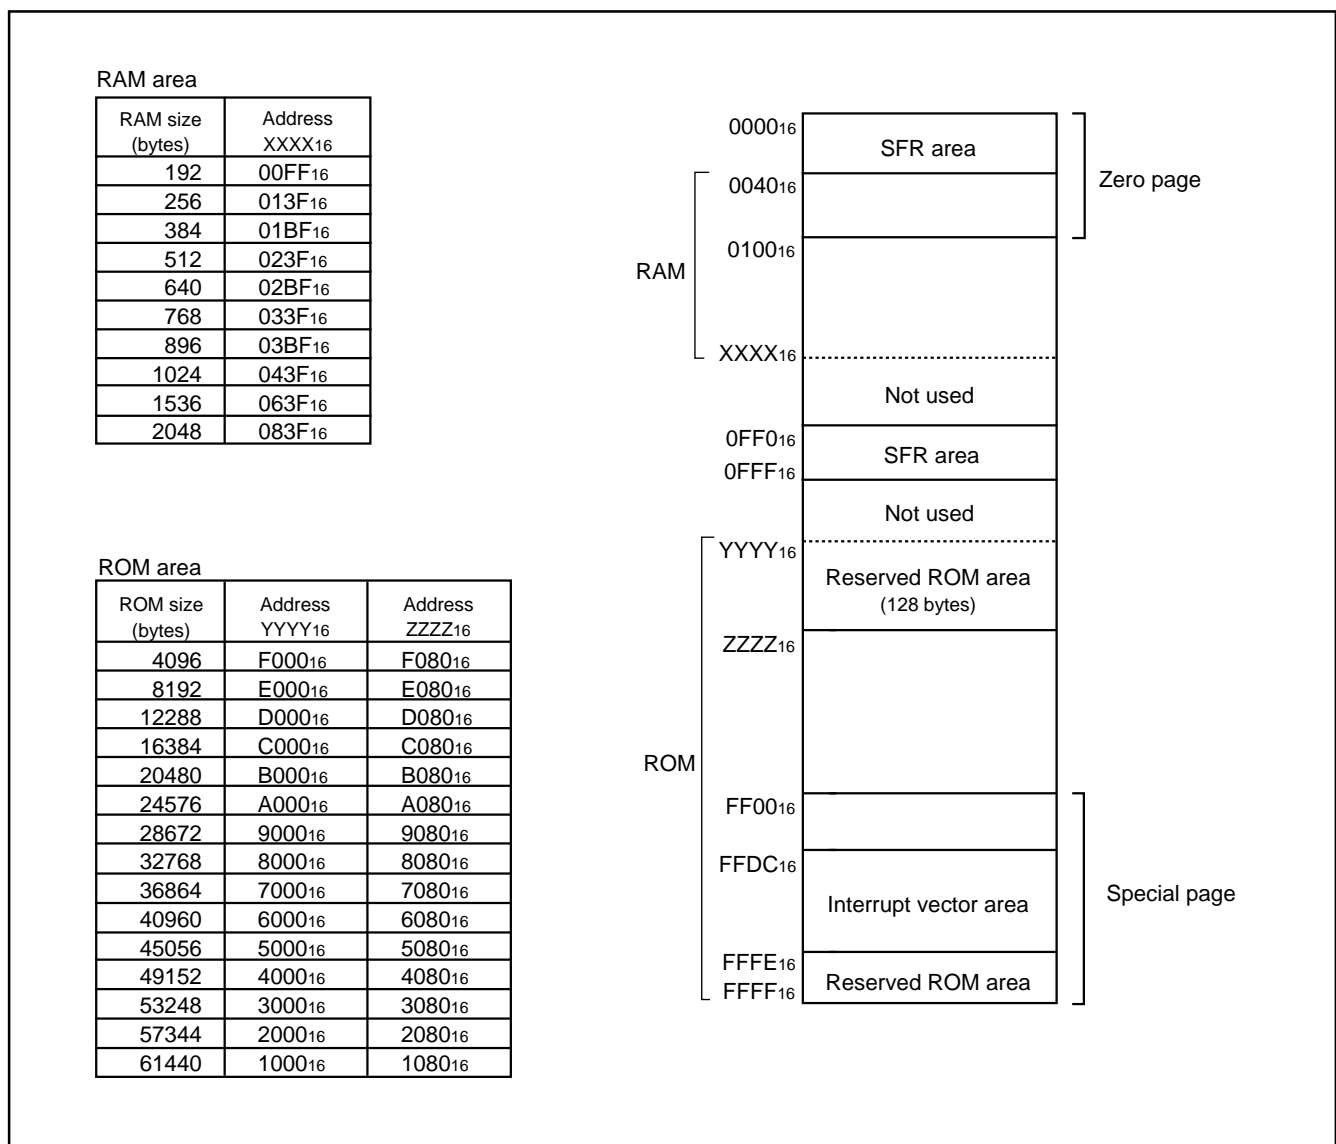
RAM area

| RAM size (bytes) | Address $XXXX_{16}$ |
|---|---|
| 192 | $00FF_{16}$ |
| 256 | $013F_{16}$ |
| 384 | $01BF_{16}$ |
| 512 | $023F_{16}$ |
| 640 | $02BF_{16}$ |
| 768 | $033F_{16}$ |
| 896 | $03BF_{16}$ |
| 1024 | $043F_{16}$ |
| 1536 | $063F_{16}$ |
| 2048 | $083F_{16}$ |

ROM area

| ROM size (bytes) | Address $YYYY_{16}$ | Address $ZZZZ_{16}$ |
|---|---|---|
| 4096 | $F000_{16}$ | $F080_{16}$ |
| 8192 | $E000_{16}$ | $E080_{16}$ |
| 12288 | $D000_{16}$ | $D080_{16}$ |
| 16384 | $C000_{16}$ | $C080_{16}$ |
| 20480 | $B000_{16}$ | $B080_{16}$ |
| 24576 | $A000_{16}$ | $A080_{16}$ |
| 28672 | $9000_{16}$ | $9080_{16}$ |
| 32768 | $8000_{16}$ | $8080_{16}$ |
| 36864 | $7000_{16}$ | $7080_{16}$ |
| 40960 | $6000_{16}$ | $6080_{16}$ |
| 45056 | $5000_{16}$ | $5080_{16}$ |
| 49152 | $4000_{16}$ | $4080_{16}$ |
| 53248 | $3000_{16}$ | $3080_{16}$ |
| 57344 | $2000_{16}$ | $2080_{16}$ |
| 61440 | $1000_{16}$ | $1080_{16}$ |

$0000_{16}$
SFR area
Zero page
$0040_{16}$
RAM
$0100_{16}$
$XXXX_{16}$
Not used
$0FF0_{16}$
SFR area
$0FFF_{16}$
Not used
$YYYY_{16}$
Reserved ROM area
(128 bytes)
$ZZZZ_{16}$
ROM
$FF00_{16}$
$FFDC_{16}$
Interrupt vector area
Special page
$FFFE_{16}$
$FFFF_{16}$
Reserved ROM area